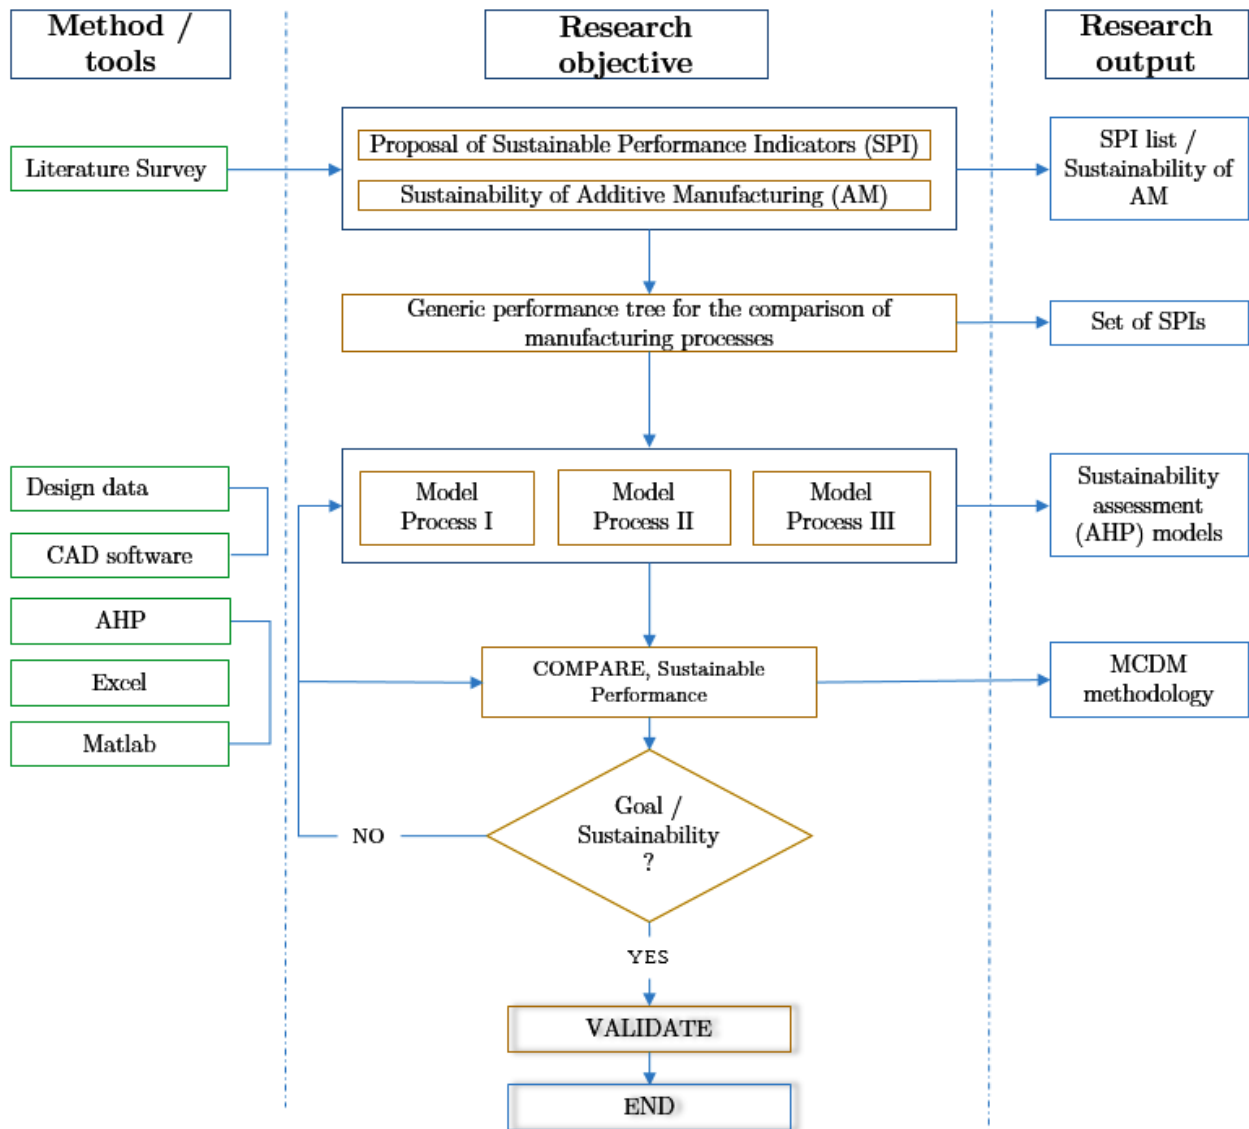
Method / tools

Research objective

Research output

Literature Survey

Proposal of Sustainable Performance Indicators (SPI)

Sustainability of Additive Manufacturing (AM)

SPI list / Sustainability of AM

Generic performance tree for the comparison of manufacturing processes

Set of SPIs

Design data

CAD software

Model Process I

Model Process II

Model Process III

Sustainability assessment (AHP) models

AHP

Excel

Matlab

COMPARE, Sustainable Performance

MCDM methodology

NO

Goal / Sustainability ?

YES

VALIDATE

END